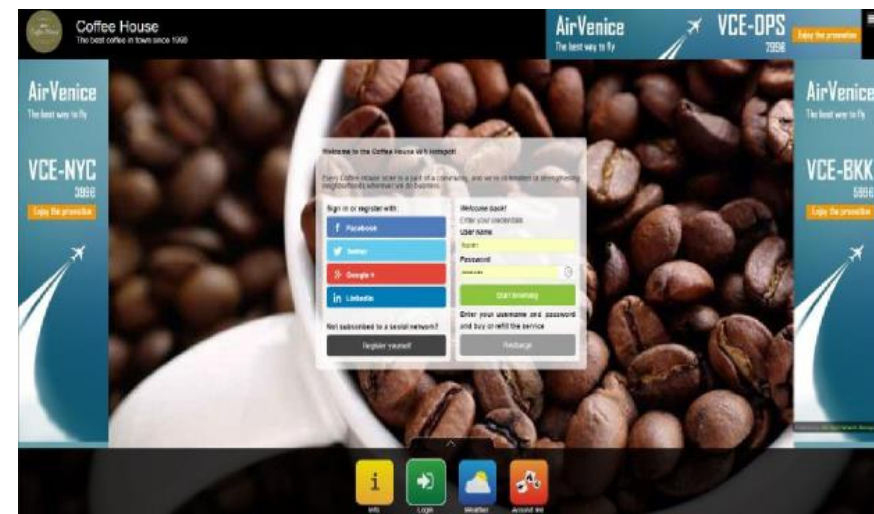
Coffee House
The best coffee in town since 1998

AirVenice
The best way to fly
VCE-DPS
799€
Enjoy the promotion

AirVenice
The best way to fly
VCE-NYC
399€
Enjoy the promotion

AirVenice
The best way to fly
VCE-BKK
599€
Enjoy the promotion

Welcome to the Coffee House Wifi hotspot!

Every Coffee House store is a part of a community, and we're committed to strengthening neighborhoods wherever we do business.

Sign in or register with:
Facebook
Twitter
Google +
LinkedIn

Not subscribed to a social network?
Register yourself

Welcome back!
Enter your credentials
User name
Password
Start browsing
Enter your username and password and buy or refill the service
Recharge

Info
Login
Weather
Around me